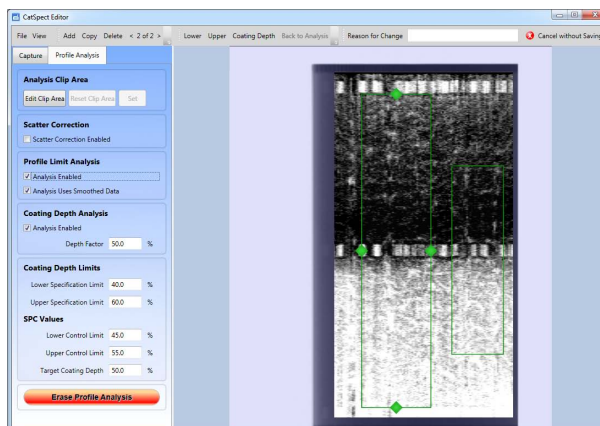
CatSpect Editor

File View Add Copy Delete < 2 of 2 > Lower Upper Coating Depth Back to Analysis Reason for Change Cancel without Savin

Capture Profile Analysis

Analysis Clip Area

Edit Clip Area Reset Clip Area Set

Scatter Correction

Scatter Correction Enabled

Profile Limit Analysis

Analysis Enabled

Analysis Uses Smoothed Data

Coating Depth Analysis

Analysis Enabled

Depth Factor 50.0 %

Coating Depth Limits

Lower Specification Limit 40.0 %

Upper Specification Limit 60.0 %

SPC Values

Lower Control Limit 45.0 %

Upper Control Limit 55.0 %

Target Coating Depth 50.0 %

Erase Profile Analysis